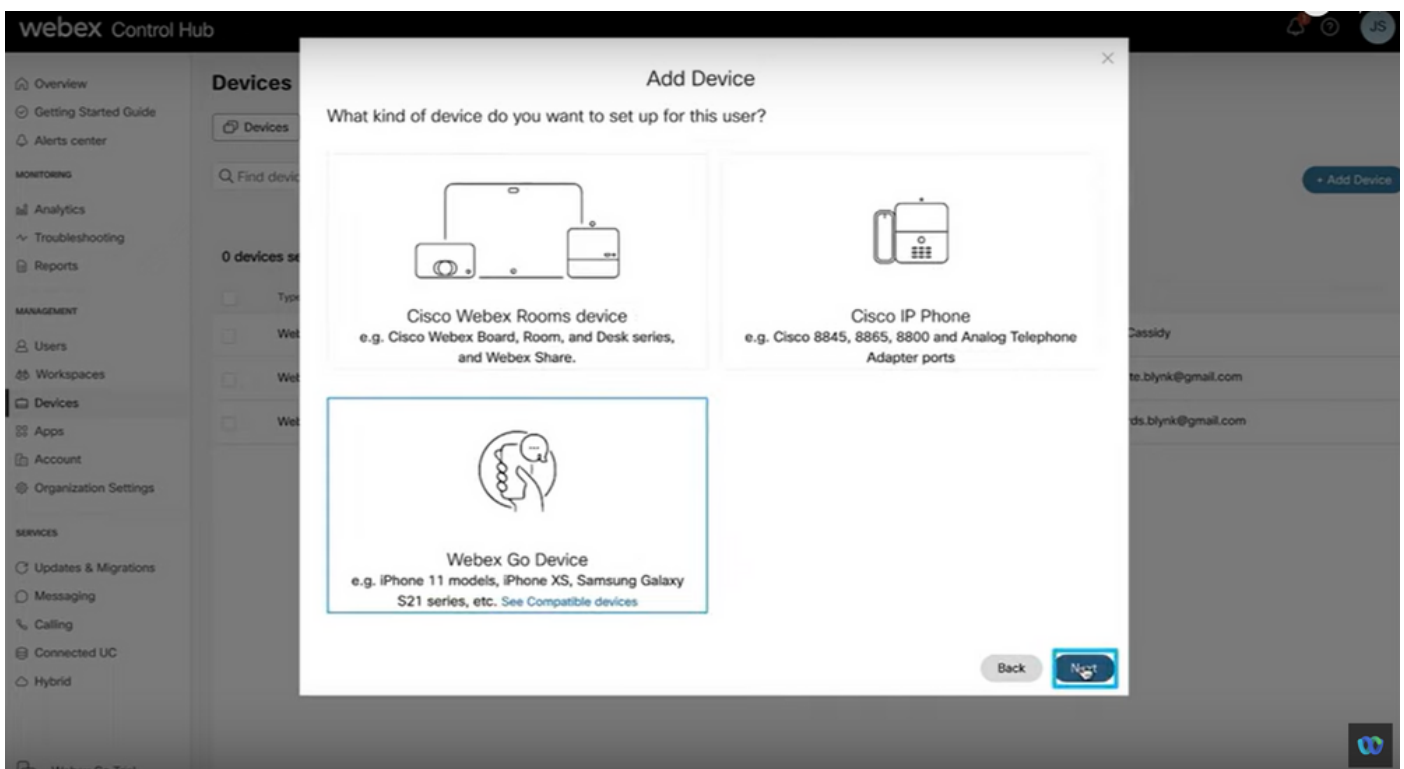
webex Control Hub

JS

Overview
Getting Started Guide
Alerts center
MONITORING
Analytics
Troubleshooting
Reports
MANAGEMENT
Users
Workspaces
Devices
Apps
Account
Organization Settings
SERVICES
Updates & Migrations
Messaging
Calling
Connected UC
Hybrid

Devices
Devices
Find devic
0 devices se
Typ
Wel
Wel
Wel

+ Add Device
Cassidy
te.blynk@gmail.com
ds.blynk@gmail.com

Add Device
What kind of device do you want to set up for this user?

Cisco Webex Rooms device
e.g. Cisco Webex Board, Room, and Desk series, and Webex Share.

Cisco IP Phone
e.g. Cisco 8845, 8865, 8800 and Analog Telephone Adapter ports

Webex Go Device
e.g. iPhone 11 models, iPhone XS, Samsung Galaxy S21 series, etc. See Compatible devices

Back
Next